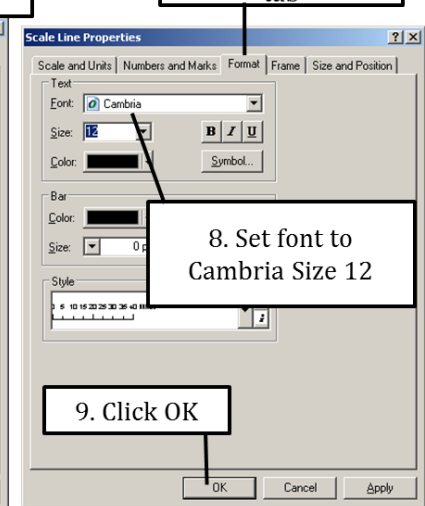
Scale Line Properties
?
X
Scale and Units | Numbers and Marks | Format | Frame | Size and Position

Text
Font: Cambria
Size: 12
B I U
Color:
Symbol...

Bar
Color:
Size: 0 p

8. Set font to Cambria Size 12

Style
0 5 10 15 20 25 30 35 40 Miles

9. Click OK

OK
Cancel
Apply